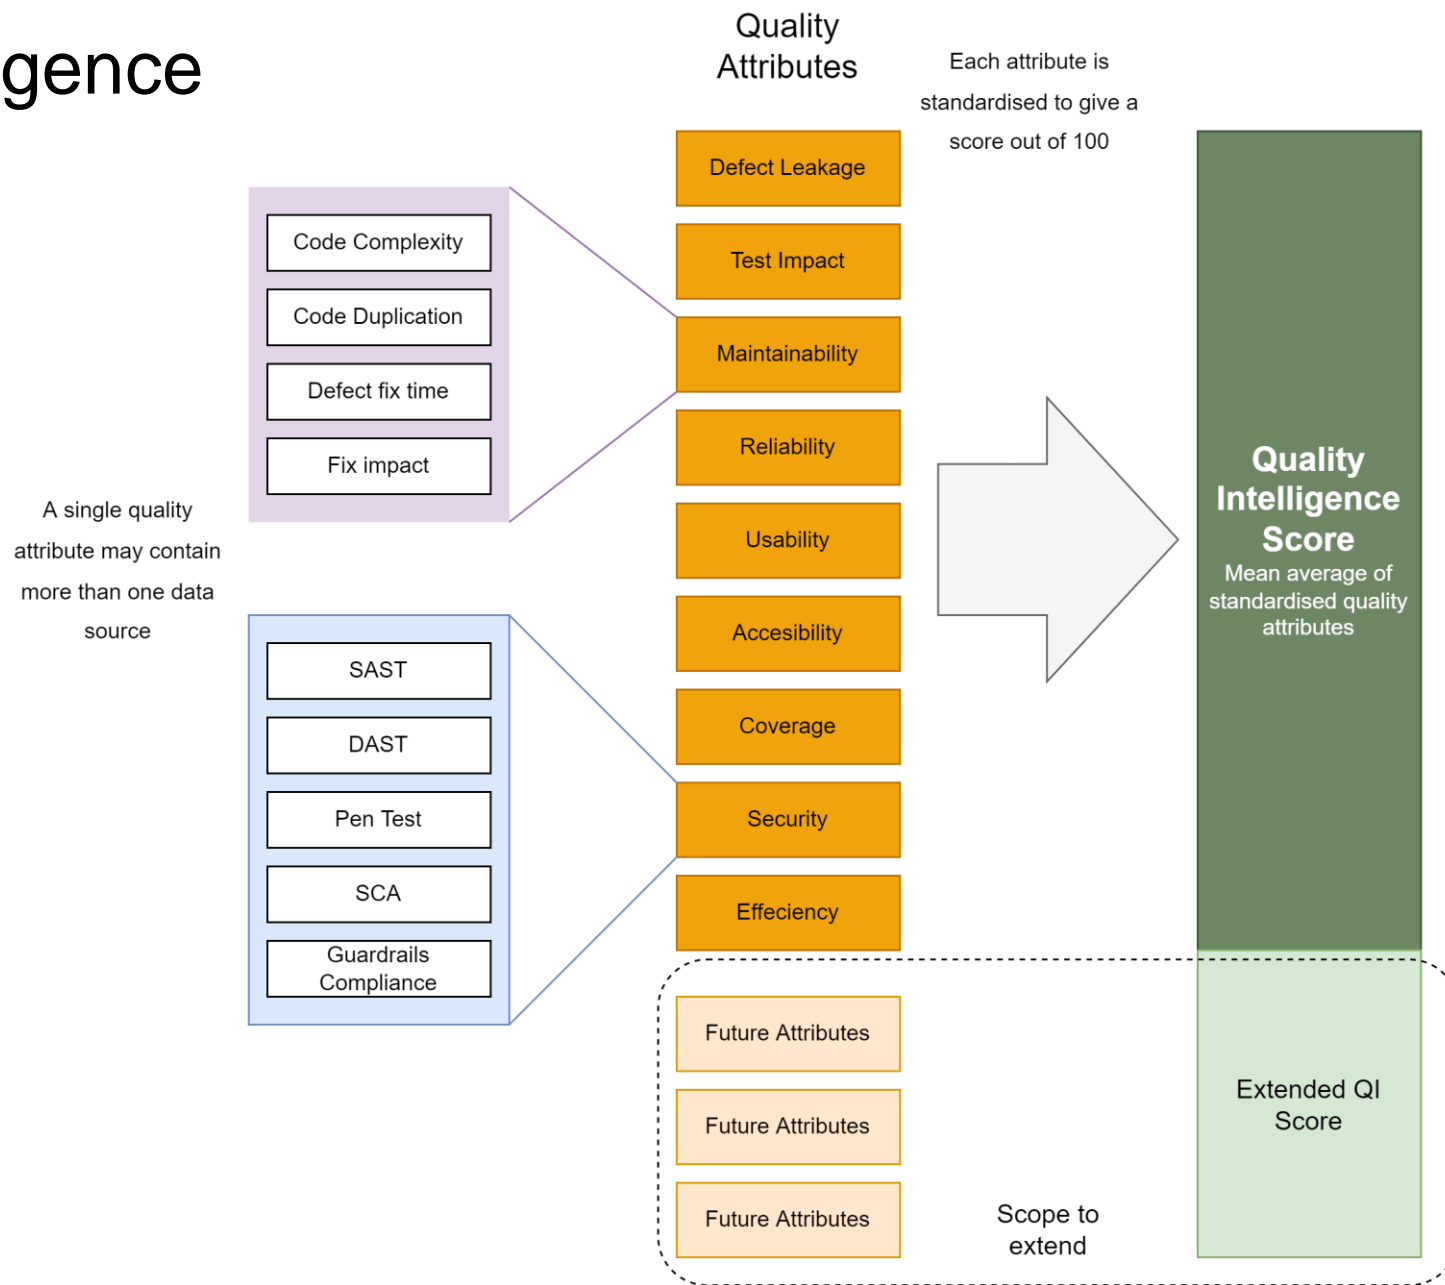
gence

Quality Attributes

Each attribute is standardised to give a score out of 100

Code Complexity

Code Duplication

Defect fix time

Fix impact

A single quality attribute may contain more than one data source

SAST

DAST

Pen Test

SCA

Guardrails Compliance

Defect Leakage

Test Impact

Maintainability

Reliability

Usability

Accesibility

Coverage

Security

Effeciency

Future Attributes

Future Attributes

Future Attributes

Scope to extend

Quality Intelligence Score

Mean average of standardised quality attributes

Extended QI Score